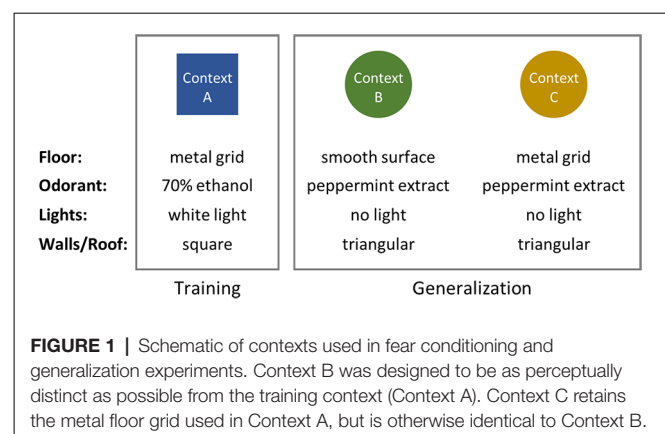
| | Context A | Context B | Context C |
|---|---|---|---|
| **Floor:** | metal grid | smooth surface | metal grid |
| **Odorant:** | 70% ethanol | peppermint extract | peppermint extract |
| **Lights:** | white light | no light | no light |
| **Walls/Roof:** | square | triangular | triangular |

Training

Generalization

**FIGURE 1** | Schematic of contexts used in fear conditioning and generalization experiments. Context B was designed to be as perceptually distinct as possible from the training context (Context A). Context C retains the metal floor grid used in Context A, but is otherwise identical to Context B.